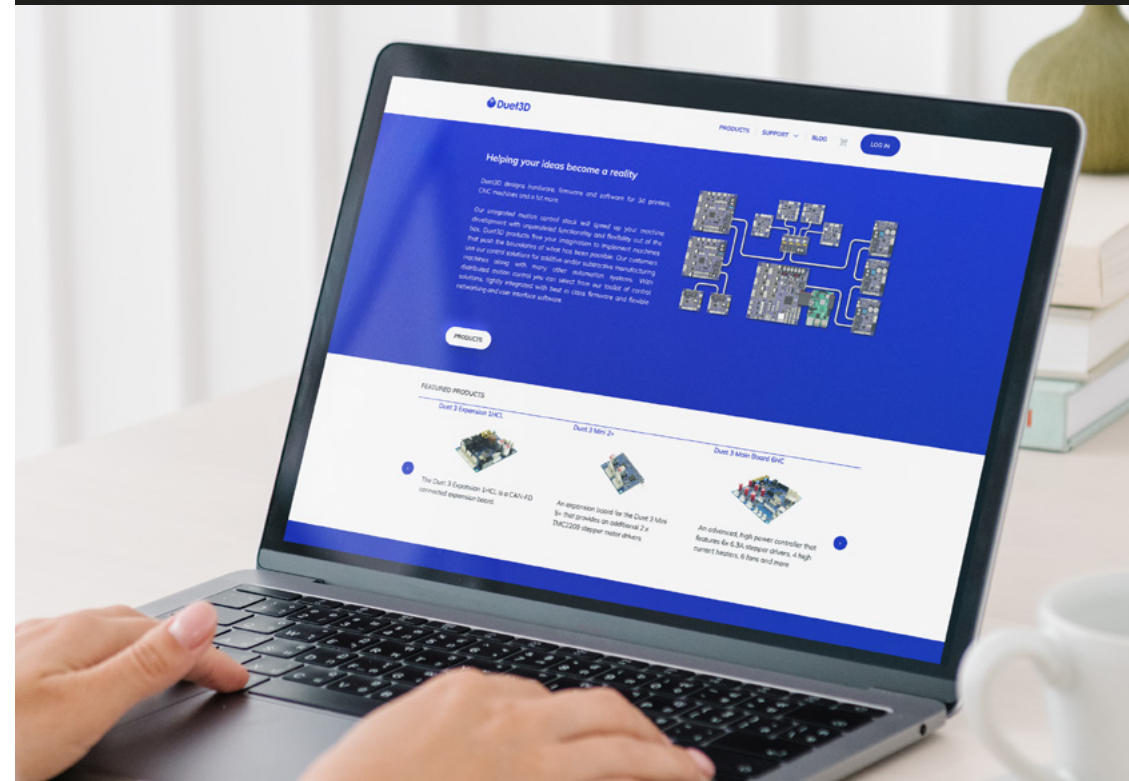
Duet3D

PRODUCTS SUPPORT BLOG LOG IN

Helping your ideas become a reality

Duet3D designs hardware, firmware and software for 3d printers, CNC machines and a lot more.

Our integrated motion control stack will speed up your machine development with unparalleled functionality and flexibility out of the box. Duet3D products free your imagination to implement machines that push the boundaries of what has been possible. Our customers use our control solutions for additive and/or subtractive manufacturing machines along with many other automation systems. With distributed motion control you can select from our toolkit of control solutions, tightly integrated with best in class firmware and flexible networking and user interface software.

PRODUCTS

FEATURED PRODUCTS

Duet 3 Expansion 1HCL

The Duet 3 Expansion 1HCL is a CAN-FD connected expansion board.

Duet 3 Mini 2+

An expansion board for the Duet 3 Mini 5+ that provides an additional 2 x TMC2209 stepper motor drivers.

Duet 3 Main Board 6HC

An advanced, high power controller that features 6x 6.3A stepper drivers, 4 high current heaters, 6 fans and more